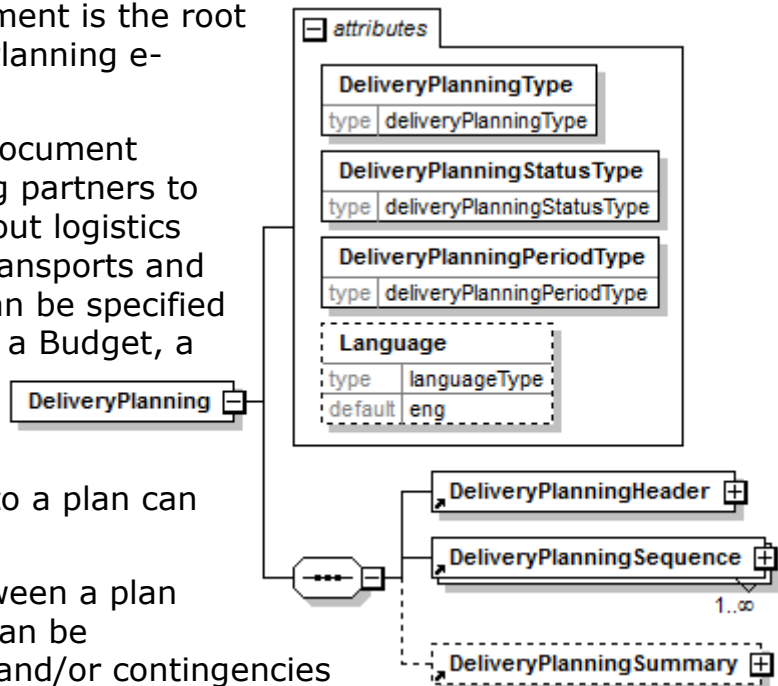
ment is the root
lanning e-

ocument
g partners to
out logistics
ansports and
an be specified
a Budget, a

o a plan can

ween a plan
an be
and/or contingencies

attributes

| DeliveryPlanningType | |
|---|---|
| type | deliveryPlanningType |

| DeliveryPlanningStatusType | |
|---|---|
| type | deliveryPlanningStatusType |

| DeliveryPlanningPeriodType | |
|---|---|
| type | deliveryPlanningPeriodType |

| Language | |
|---|---|
| type | languageType |
| default | eng |

DeliveryPlanning

DeliveryPlanningHeader

DeliveryPlanningSequence

1..∞

DeliveryPlanningSummary